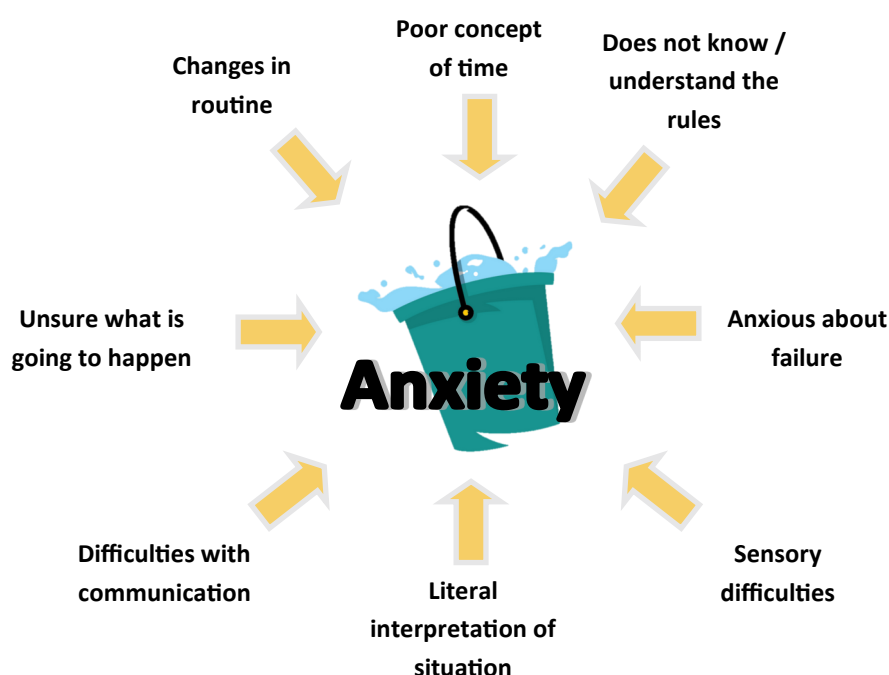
Changes in routine

Poor concept of time

Does not know / understand the rules

Unsure what is going to happen

Anxiety

Anxious about failure

Difficulties with communication

Literal interpretation of situation

Sensory difficulties